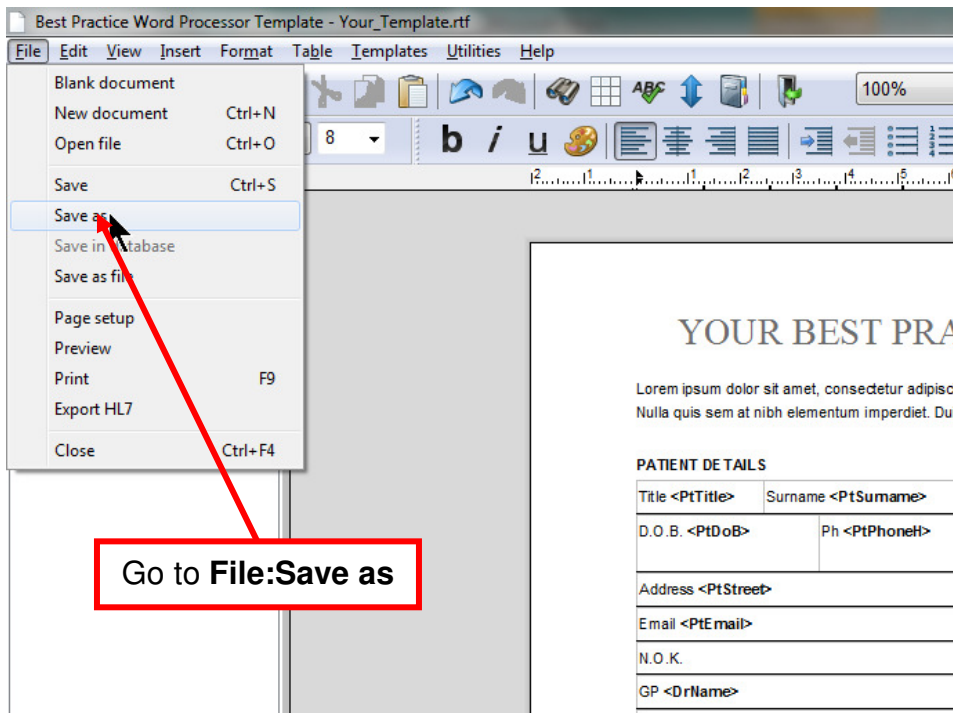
Best Practice Word Processor Template - Your_Template.rtf

File Edit View Insert Format Table Templates Utilities Help

Blank document
New document Ctrl+N
Open file Ctrl+O
Save Ctrl+S
Save as
Save in database
Save as file
Page setup
Preview
Print F9
Export HL7
Close Ctrl+F4

8

b i u

100%

YOUR BEST PRA

Lorem ipsum dolor sit amet, consectetur adipisc
Nulla quis sem at nibh elementum imperdiet. Du

PATIENT DETAILS

| Title <PtTitle> | Surname <PtSurname> |
|---|---|
| D.O.B. <PtDoB> | Ph <PtPhoneH> |
| Address <PtStreet> | |
| Email <PtEmail> | |
| N.O.K. | |
| GP <DrName> | |

Go to **File:Save as**